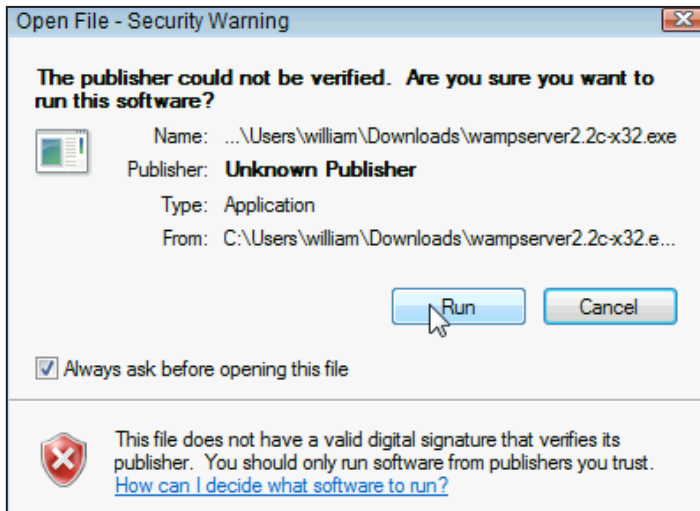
Open File - Security Warning

The publisher could not be verified. Are you sure you want to run this software?

Name: ...\Users\william\Downloads\wampserver2.2c-x32.exe
Publisher: Unknown Publisher
Type: Application
From: C:\Users\william\Downloads\wampserver2.2c-x32.e...

Run Cancel

Always ask before opening this file

This file does not have a valid digital signature that verifies its publisher. You should only run software from publishers you trust.
How can I decide what software to run?